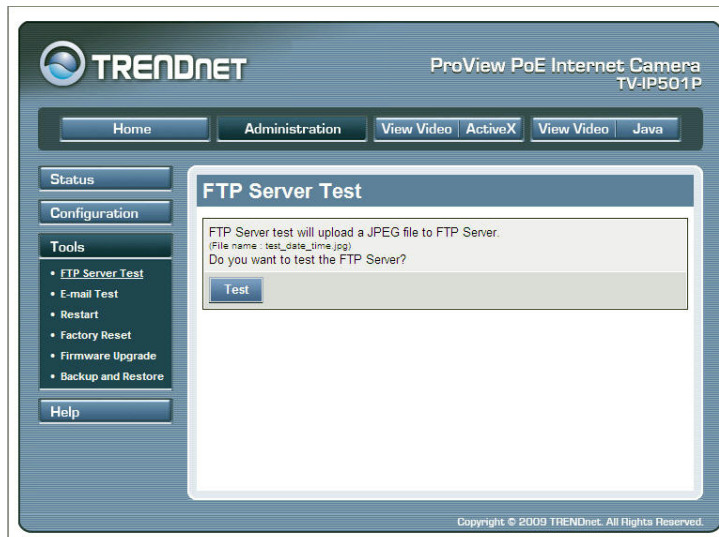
TRENDnET

ProView PoE Internet Camera
TV-IP501P

Home
Administration
View Video | ActiveX
View Video | Java

Status
Configuration
Tools
• FTP Server Test
• E-mail Test
• Restart
• Factory Reset
• Firmware Upgrade
• Backup and Restore
Help

FTP Server Test

FTP Server test will upload a JPEG file to FTP Server.
(File name : test_date_time.jpg)
Do you want to test the FTP Server?

Test

Copyright © 2009 TRENDnet. All Rights Reserved.